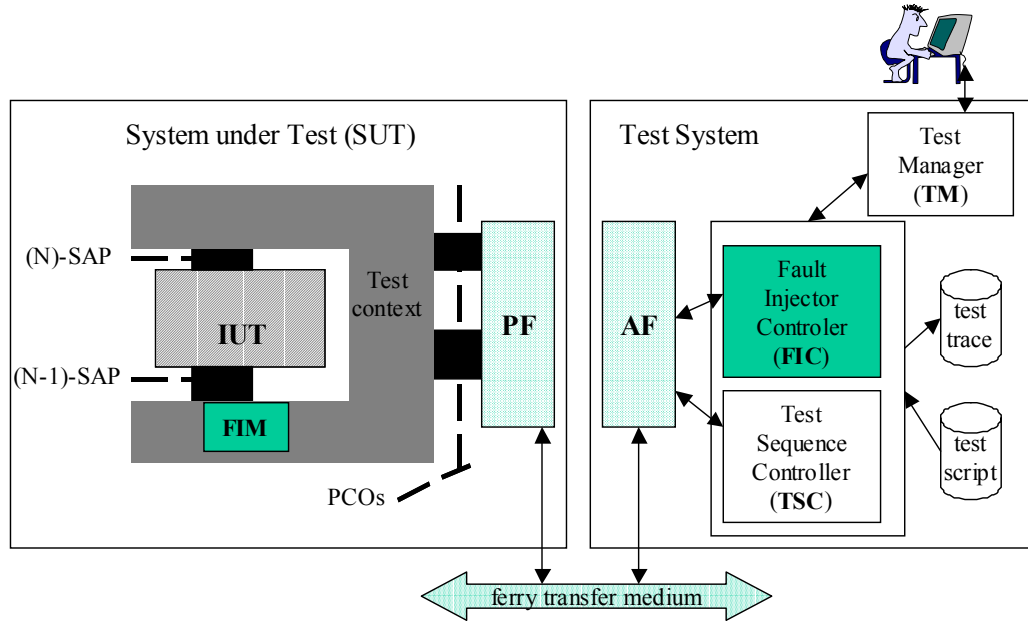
System under Test (SUT)

(N)-SAP

IUT

(N-1)-SAP

FIM

Test context

PF

PCOs

Test System

Test Manager (TM)

AF

Fault Injector Controler (FIC)

Test Sequence Controller (TSC)

test trace

test script

ferry transfer medium